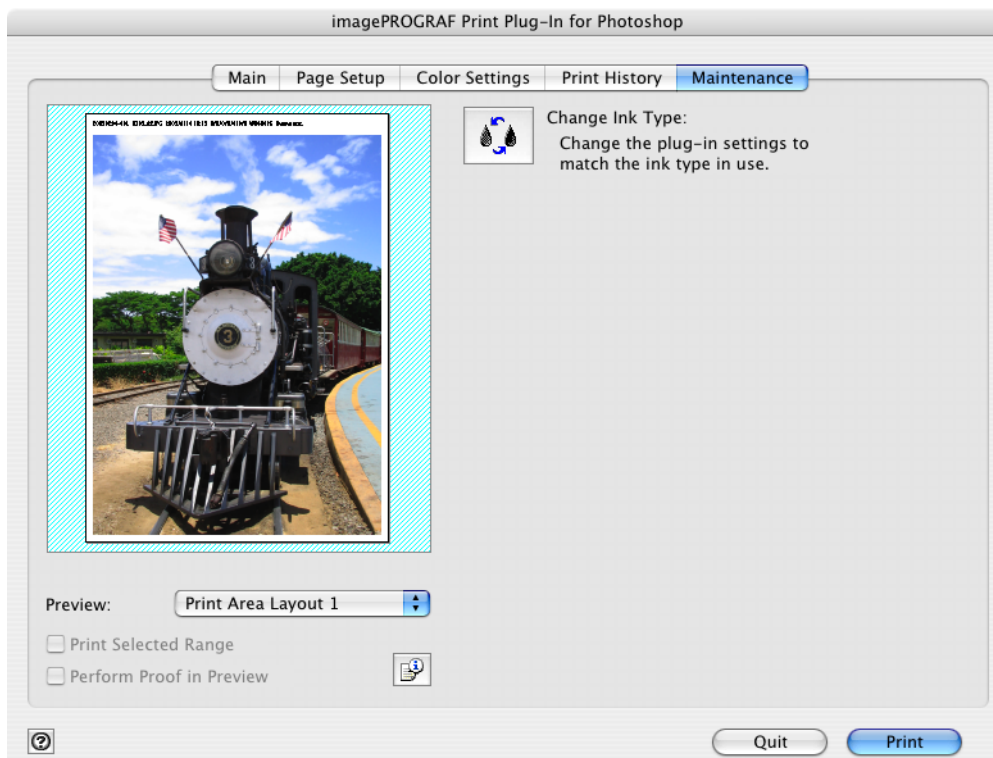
imagePROGRAF Print Plug-In for Photoshop

Main | Page Setup | Color Settings | Print History | Maintenance

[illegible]

Change Ink Type:
Change the plug-in settings to match the ink type in use.

Preview: Print Area Layout 1

Print Selected Range

Perform Proof in Preview

Quit

Print